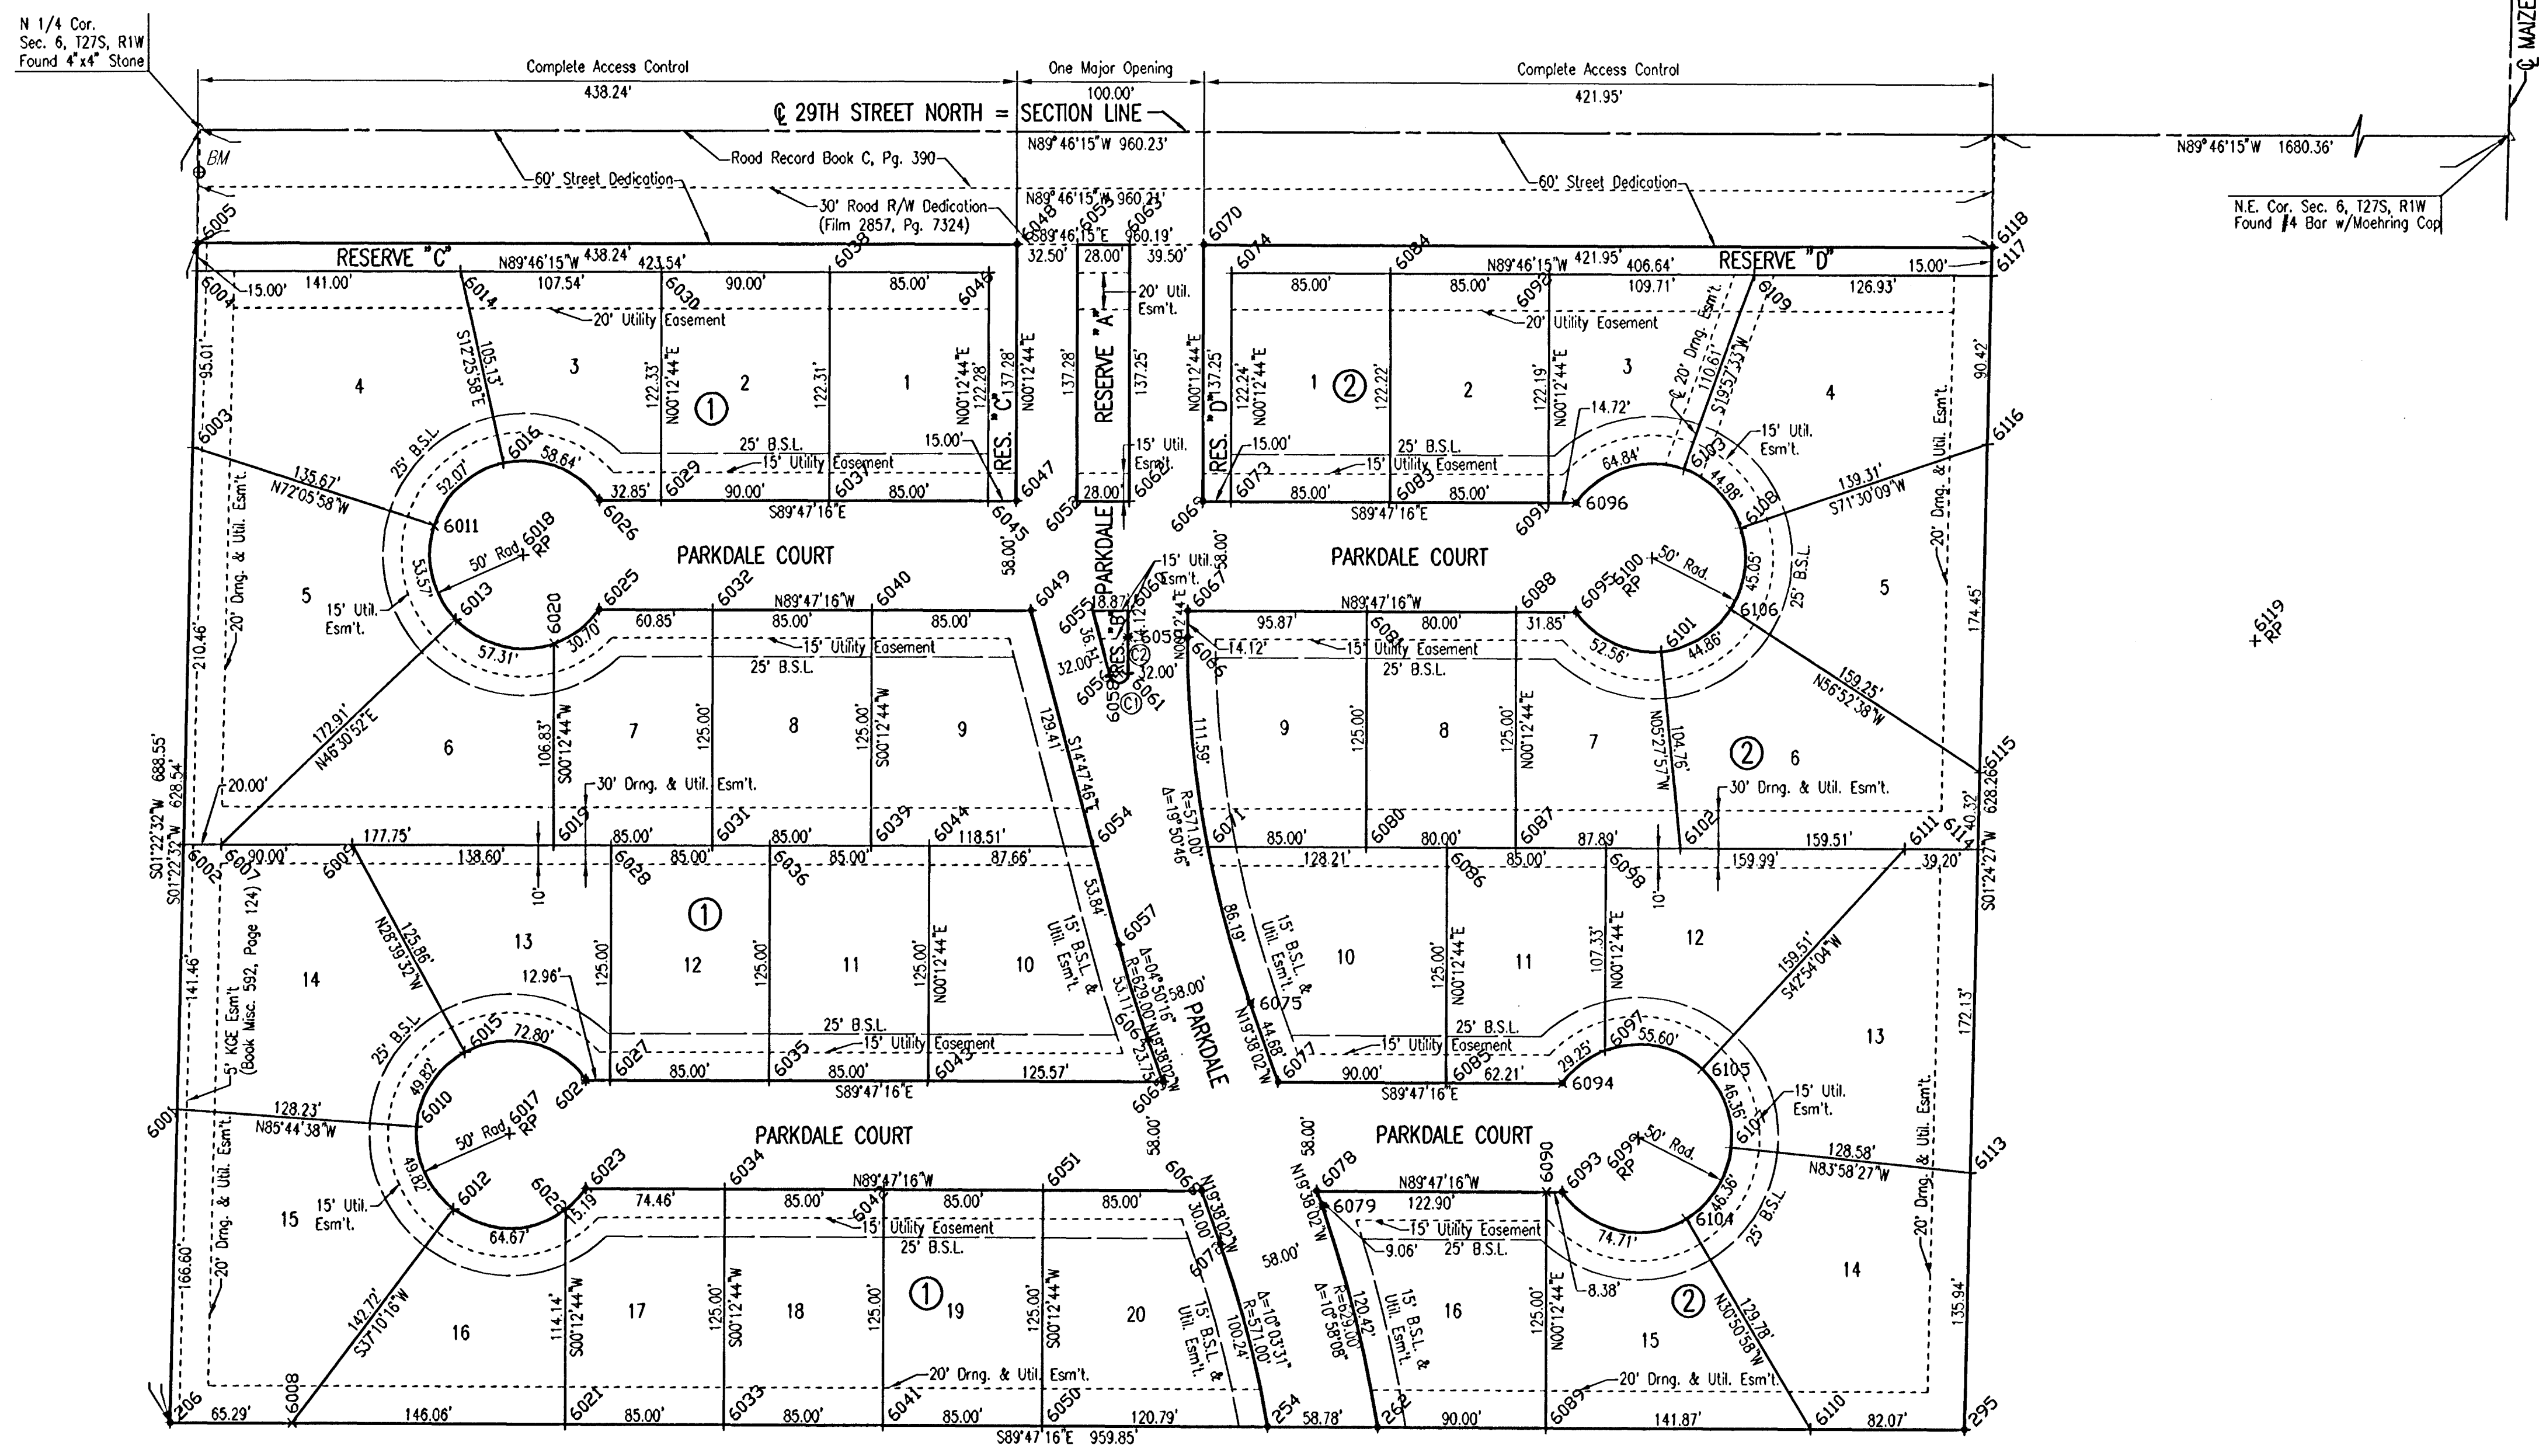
N 1/4 Cor.
Sec. 6, T27S, R1W
Found 4"x4" Stone

Complete Access Control
438.24'

One Major Opening
100.00'

Complete Access Control
421.95'

℄ 29TH STREET NORTH = SECTION LINE

N89°46'15"W 960.23'

N89°46'15"W 1680.36'

℄ MAIZE

BM

Road Record Book C, Pg. 390

60' Street Dedication

30' Road R/W Dedication
(Film 2857, Pg. 7324)

N89°46'15"W 960.21'
S89°46'15"E 960.19'

60' Street Dedication

N.E. Cor. Sec. 6, T27S, R1W
Found #4 Bar w/Moehring Cap

6005 6048 6053 6063 6070 6118 6117

RESERVE "C"
N89°46'15"W 438.24' 423.54'

32.50' 28.00' 39.50'

N89°46'15"W 421.95' 406.64'
RESERVE "D"
15.00'

6004 15.00' 141.00' 107.54' 90.00' 85.00' 6014 6030 6038 6046

20' Utility Easement

85.00' 85.00' 109.71' 126.93' 6074 6084 6092 6109

20' Util. Esm't.

20' Utility Easement

95.01'
4
3
S12°25'58"E 105.13'
122.33' N00°12'44"E
2
122.31'
①
1
N00°12'44"E 122.28'
RES. "C" 137.28'
N00°12'44"E
137.28'
RESERVE "A"
137.25'
N00°12'44"E 137.25'
RES. "D"
122.24' N00°12'44"E
1 ②
122.22'
2
122.19' N00°12'44"E
3
℄ 20' Drng. Esm't.
110.61'
S19°52'33"W
4
90.42'

6003
25' B.S.L.
15.00'
25' B.S.L.
15' Utility Easement
15' Util. Esm't.
15.00'
25' B.S.L.
15' Utility Easement
14.72'
15' Util. Esm't.

135.67'
N72°05'58"W
52.07' 6016 58.64'
32.85' 6029 90.00' 6037 85.00'
6047
28.00'
6062
6073 85.00' 6083 85.00'
6091 6096
64.84' 6103 44.98'
6108
139.31'
S71°30'09"W
6116

6011
6026
S89°47'16"E
6045
6052
6069
S89°47'16"E
6091

50' Rad 6018 RP
PARKDALE COURT
58.00'
PARKDALE
15' Util. Esm't.
58.00'
PARKDALE COURT
6100 RP 50' Rad.
45.05'
25' B.S.L.
20' Drng. & Util. Esm't.

5
53.57'
6013
6020
6025
6032
6040
6049
6055
18.87'
6060
6067
6088
6095
6106
5
174.45'

15' Util. Esm't.
30.70'
60.85'
N89°47'16"W
85.00'
85.00'
36.31'
C2
32.00'
6059
32.00'
N00°12'44"E
14.12'
95.87'
N89°47'16"W
80.00'
31.85'
52.56'
6101
44.86'

210.46'
20' Drng. & Util. Esm't.
57.31'
15' Utility Easement
25' B.S.L.
RES. "B"
6056
6058
C1
6061
6066
15' Utility Easement
25' B.S.L.
159.25'
N56°52'38"W
6119 RP

172.91'
N46°30'52"E
6
106.83' S00°12'44"W
7
125.00'
8
125.00' S00°12'44"W
9
129.41'
S14°47'46"E
111.59'
R=571.00'
Δ=19°50'46"
9
125.00'
8
125.00' N00°12'44"E
7
N05°27'57"W 104.76'
② 6

20.00'
30' Drng. & Util. Esm't.
30' Drng. & Util. Esm't.

S01°22'32"W 688.55'
S01°22'32"W 628.54'
6019 6031 6039 6044 6054 6071 6080 6087 6102
628.26' 6115
40.32'
S01°24'27"W

177.75' 85.00' 85.00' 118.51'
85.00' 80.00' 87.89' 159.51'
6002 6007 90.00' 6009 138.60' 85.00' 6028 85.00' 6036 85.00' 87.66'
128.21' 6086 85.00' 6098 159.99' 6111 6114 39.20'

10' 10'

N28°39'32"W 125.86'
13
①
125.00'
12
125.00'
11
125.00' N00°12'44"E
10
53.84'
15' B.S.L. & Util. Esm't.
6057
Δ=04°50'16"
R=629.00'
53.11'
58.00'
PARKDALE
N19°38'02"W
86.19'
15' B.S.L. & Util. Esm't.
10
125.00' N00°12'44"E
11
107.33' N00°12'44"E
12
159.51'
S42°54'04"W
13
172.13'

14
141.46'
5' KCE Esm't. (Book Misc. 592, Page 124)
12.96'
25' B.S.L.
15' Utility Easement
6075
44.68'
N19°38'02"W
25' B.S.L.
15' Utility Easement
29.25'
55.60'
6097
6105
46.36'
15' Util. Esm't.

6015 72.80'
25' B.S.L.
49.82'
6010
6024
6027
85.00'
6035
85.00'
6043
125.57'
6064
6077
90.00'
6085
62.21'
6094
6107

S89°47'16"E
S89°47'16"E

6001
128.23'
N85°44'38"W
50' Rad 6017 RP
PARKDALE COURT
58.00'
58.00'
PARKDALE COURT
6099 RP 50' Rad.
128.58'
N83°58'27"W
6113

49.82'
6012
6022
6023
6034
6042
6051
6065
N19°38'02"W
6078
N19°38'02"W
6079
6090
6093
6104

15 15' Util. Esm't.
64.67'
15.19'
74.46'
N89°47'16"W
85.00'
85.00'
85.00'
30.00'
9.06'
122.90'
N89°47'16"W
74.71'
46.36'
25' B.S.L.
20' Drng. & Util. Esm't.

15' Utility Easement
25' B.S.L.
6072
58.00'
15' Utility Easement
25' B.S.L.
8.38'

166.60'
20' Drng. & Util. Esm't.
142.72'
S37°10'16"W
16
114.14'
S00°12'44"W
17
125.00'
S00°12'44"W
18
125.00'
① 19
125.00'
S00°12'44"W
20
15' B.S.L. & Util. Esm't.
Δ=10°03'31"
R=571.00'
100.24'
R=629.00'
Δ=10°58'08"
120.42'
15' B.S.L. & Util. Esm't.
16
125.00'
N00°12'44"E
② 15
129.78'
N30°50'58"W
14
135.94'

20' Drng. & Util. Esm't.
20' Drng. & Util. Esm't.

206 65.29' 6008 146.06' 6021 85.00' 6033 85.00' 6041 85.00' 6050 120.79' 254 58.78' 262 90.00' 6089 141.87' 6110 82.07' 295

S89°47'16"E 959.85'